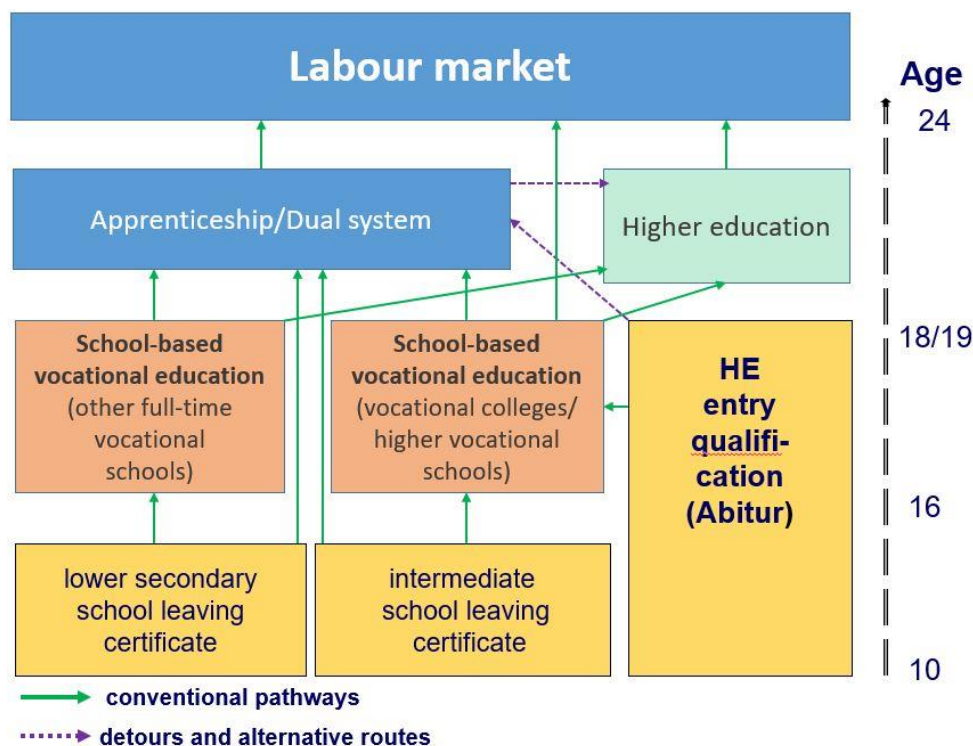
Labour market

Age

24

Apprenticeship/Dual system

Higher education

School-based vocational education (other full-time vocational schools)

School-based vocational education (vocational colleges/ higher vocational schools)

HE entry qualification (Abitur)

18/19

16

lower secondary school leaving certificate

intermediate school leaving certificate

10

conventional pathways

detours and alternative routes